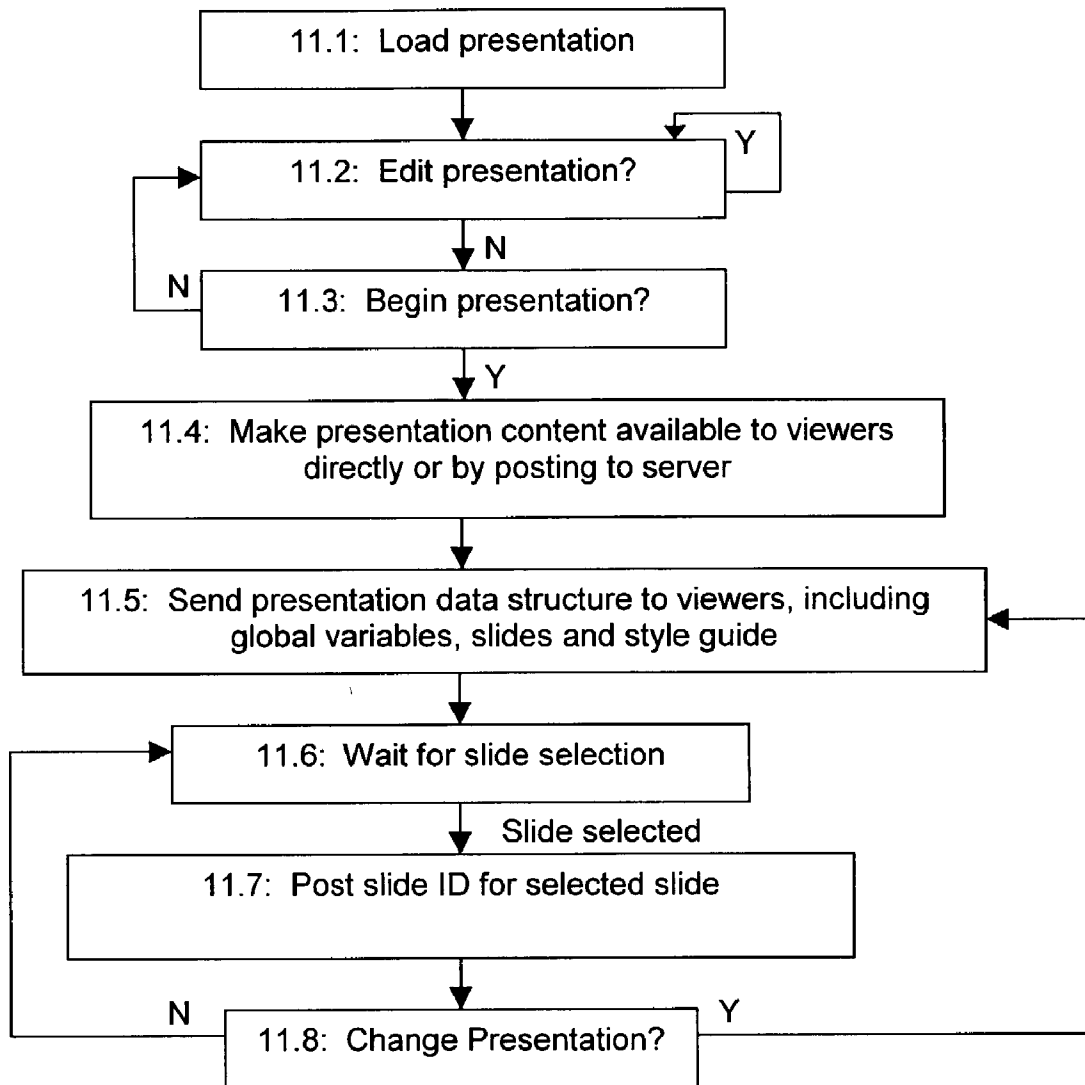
11.1: Load presentation

Y

11.2: Edit presentation?

N

N

11.3: Begin presentation?

Y

11.4: Make presentation content available to viewers directly or by posting to server

11.5: Send presentation data structure to viewers, including global variables, slides and style guide

11.6: Wait for slide selection

Slide selected

11.7: Post slide ID for selected slide

N

Y

11.8: Change Presentation?